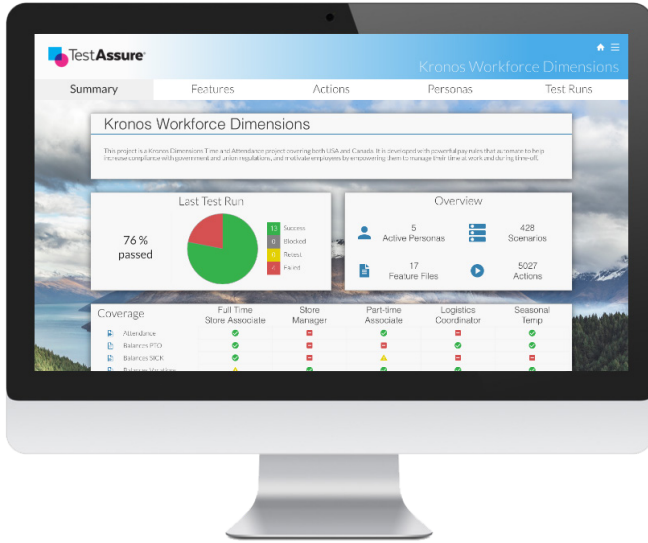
TestAssure

Kronos Workforce Dimensions

Summary | Features | Actions | Personas | Test Runs

Kronos Workforce Dimensions

This project is a Kronos Dimensions Time and Attendance project covering both USA and Canada. It is developed with powerful pay rules that automate to help increase compliance with government and union regulations, and motivate employees by empowering them to manage their time at work and during time-off.

Last Test Run

76 % passed

13 Success
0 Blocked
0 Retest
4 Failed

Overview

5 Active Personas
428 Scenarios
17 Feature Files
5027 Actions

| Coverage | Full Time Store Associate | Store Manager | Part-time Associate | Logistics Coordinator | Seasonal Temp |
|---|---|---|---|---|---|
| Attendance | | | | | |
| Balances PTO | | | | | |
| Balances SICK | | | | | |
| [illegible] | | | | | |